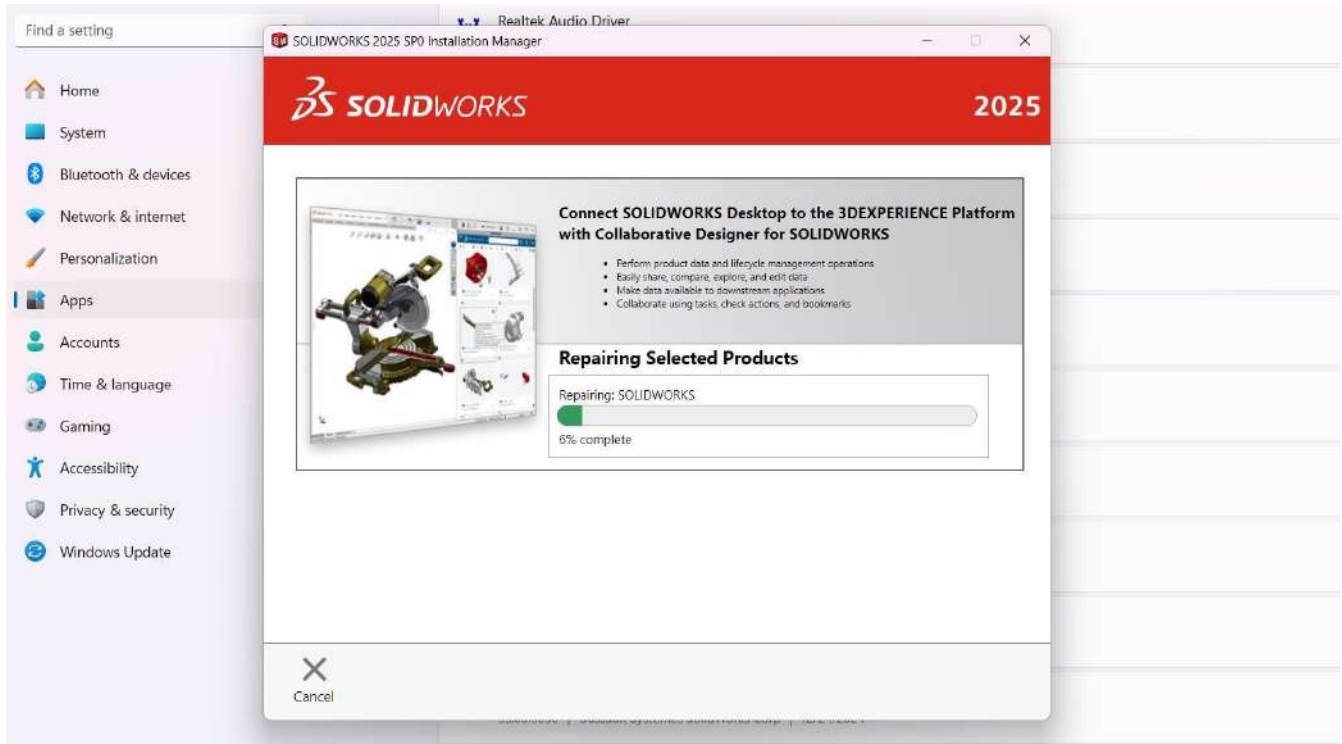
Find a setting

Home

System

Bluetooth & devices

Network & internet

Personalization

Apps

Accounts

Time & language

Gaming

Accessibility

Privacy & security

Windows Update

Realtek Audio Driver

SOLIDWORKS 2025 SP0 Installation Manager

SOLIDWORKS

2025

Connect SOLIDWORKS Desktop to the 3DEXPERIENCE Platform with Collaborative Designer for SOLIDWORKS

- Perform product data and lifecycle management operations
- Easily share, compare, explore, and edit data
- Make data available to downstream applications
- Collaborate using tasks, check actions, and bookmarks

Repairing Selected Products

Repairing: SOLIDWORKS

6% complete

Cancel

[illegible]